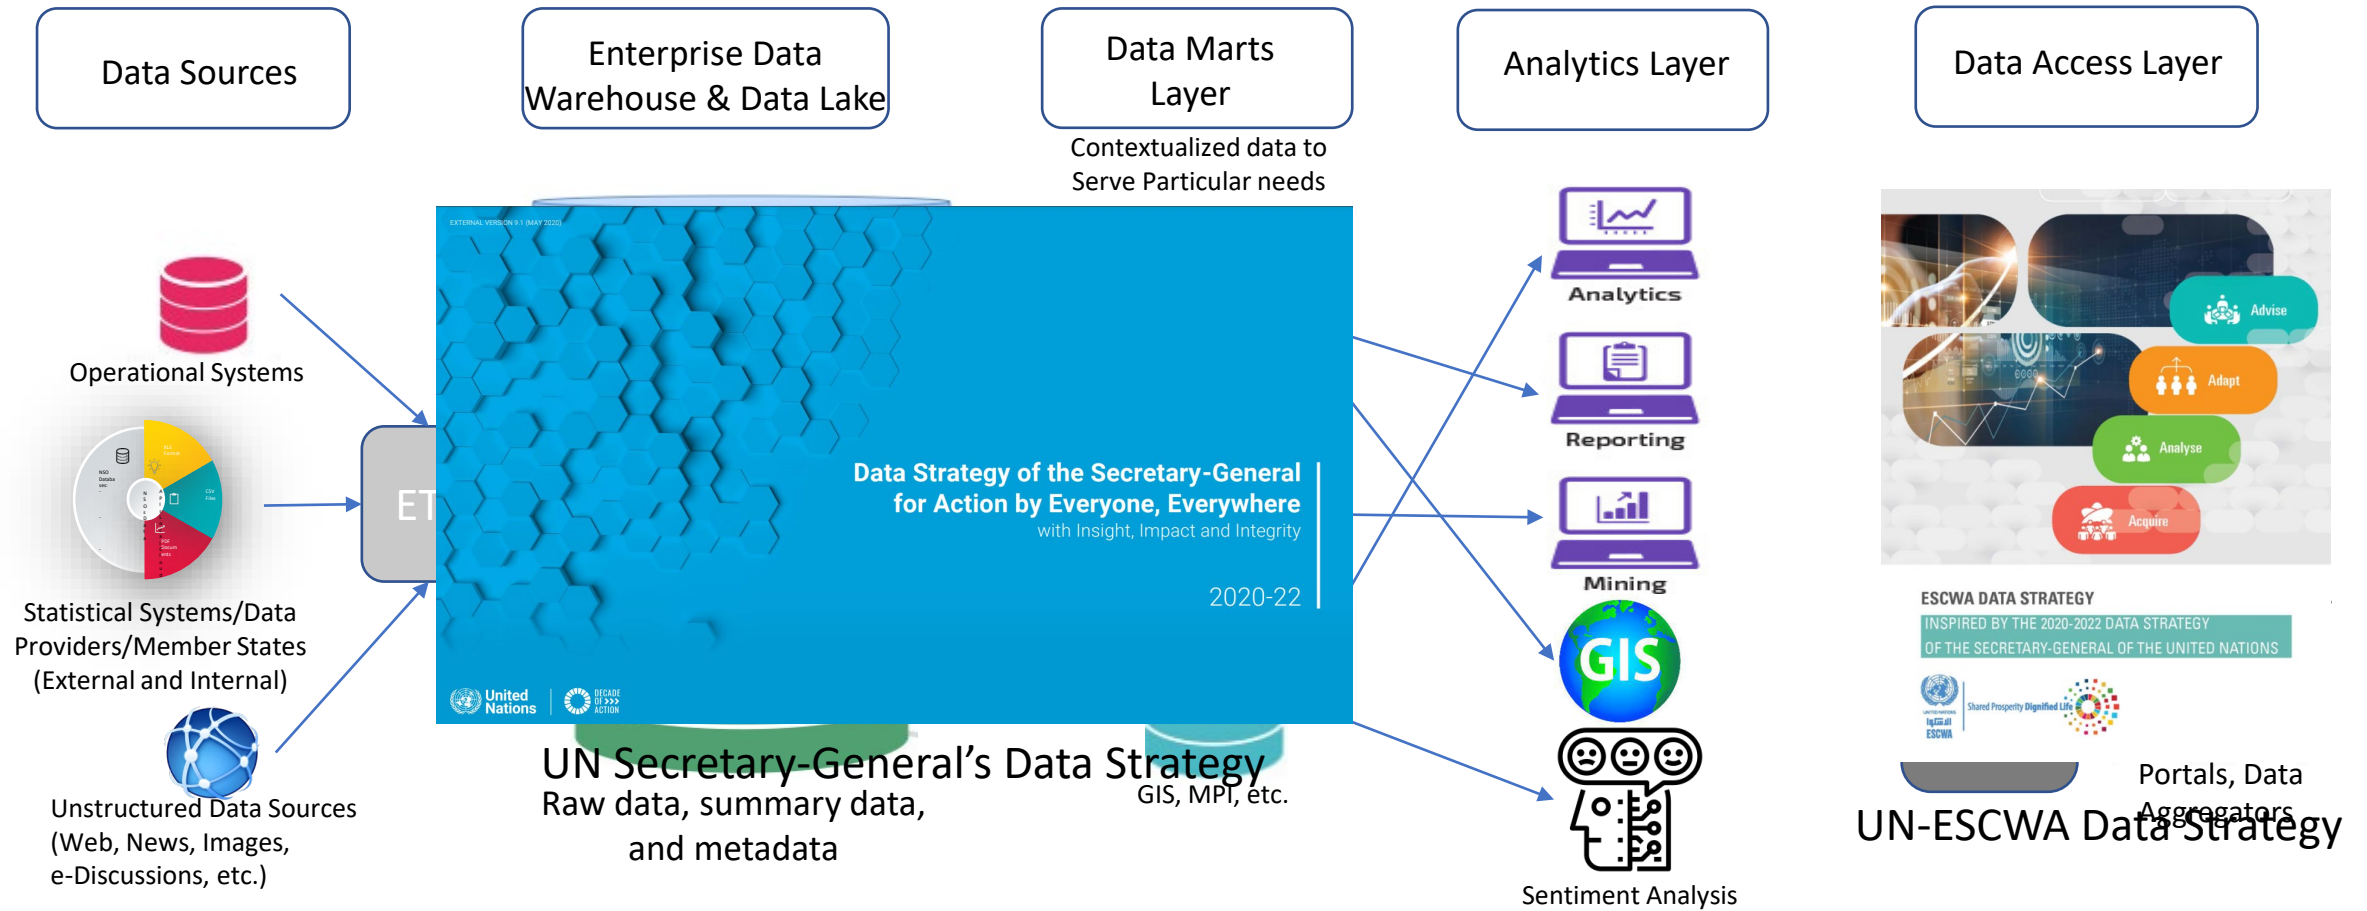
Data Sources

Enterprise Data Warehouse & Data Lake

Data Marts Layer

Contextualized data to Serve Particular needs

Analytics Layer

Data Access Layer

Operational Systems

Statistical Systems/Data Providers/Member States (External and Internal)

Unstructured Data Sources (Web, News, Images, e-Discussions, etc.)

ET

EXTERNAL VERSION 9.1 (MAY 2020)

Data Strategy of the Secretary-General for Action by Everyone, Everywhere
with Insight, Impact and Integrity

2020-22

United Nations

DECADE OF ACTION

UN Secretary-General's Data Strategy

Raw data, summary data, and metadata

GIS, MPI, etc.

Analytics

Reporting

Mining

GIS

Sentiment Analysis

Advise

Adapt

Analyse

Acquire

ESCWA DATA STRATEGY

INSPIRED BY THE 2020-2022 DATA STRATEGY OF THE SECRETARY-GENERAL OF THE UNITED NATIONS

ESCWA

Shared Prosperity Dignified Life

Portals, Data Aggregators

UN-ESCWA Data Strategy